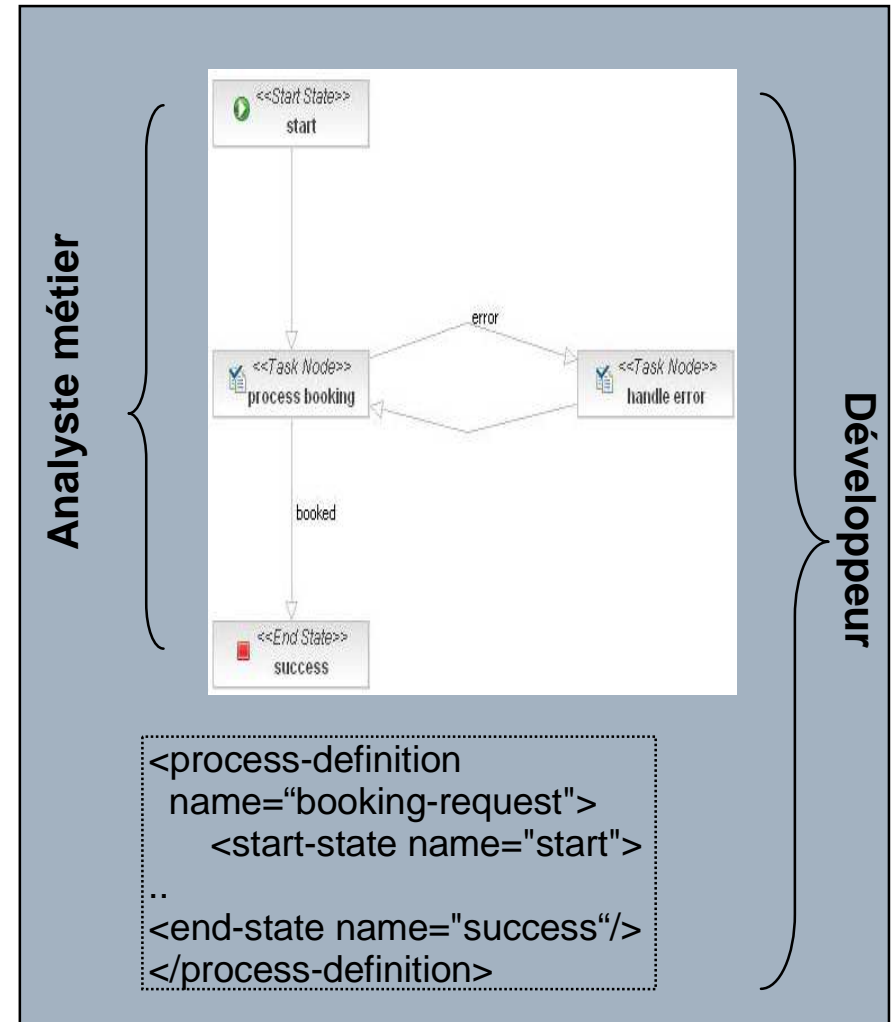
Analyste métier

<<Start State>>
start

error

<<Task Node>>
process booking

<<Task Node>>
handle error

booked

<<End State>>
success

Développeur

<process-definition
name="booking-request">
<start-state name="start">
..
<end-state name="success“/>
</process-definition>